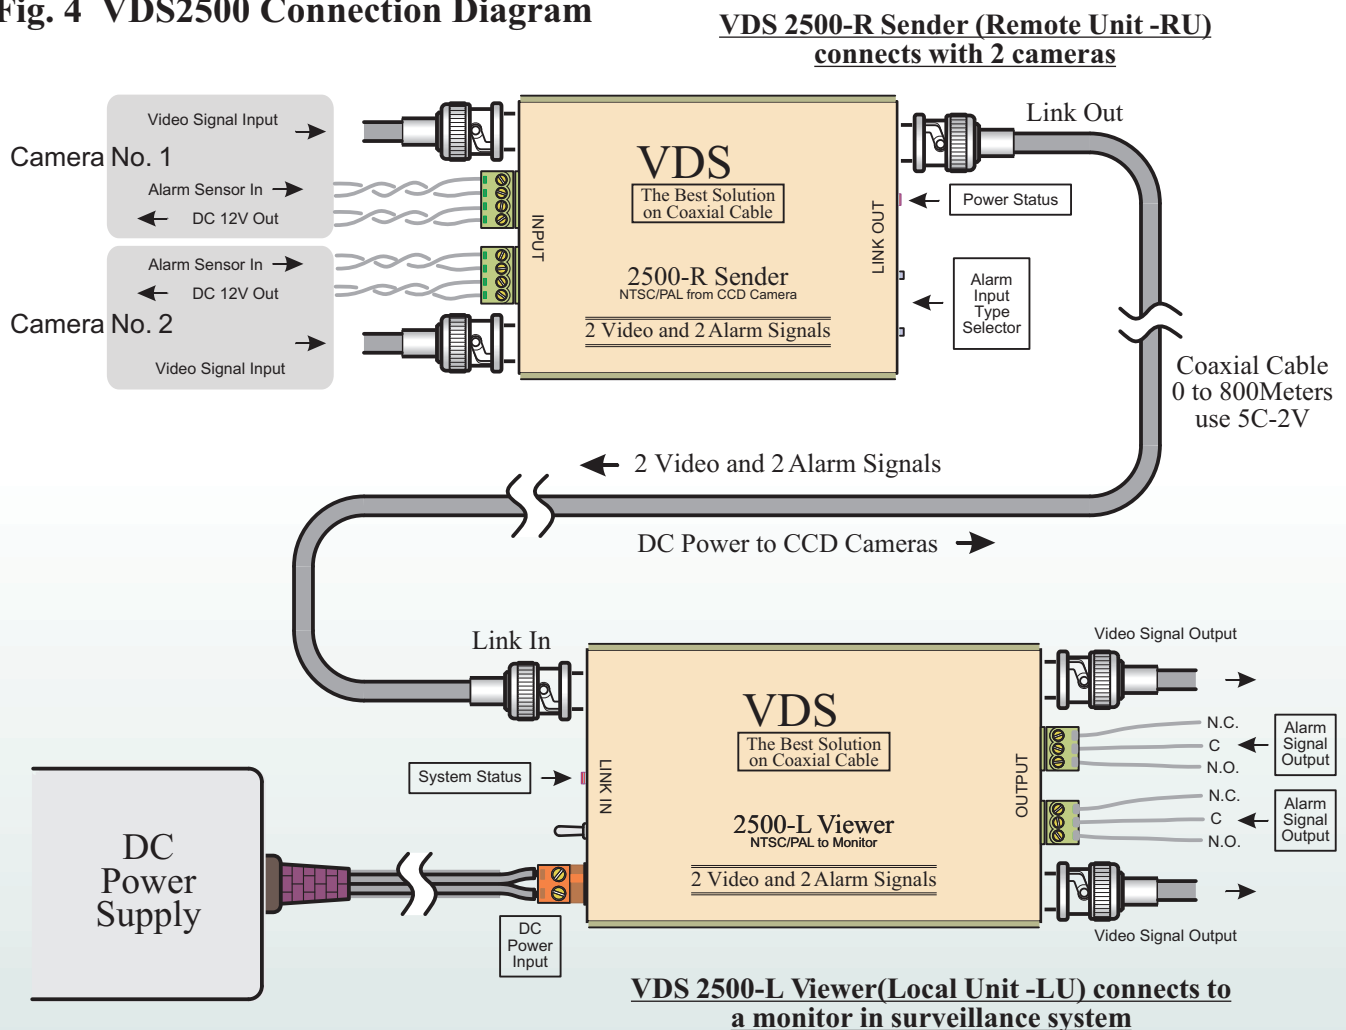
Fig. 4 VDS2500 Connection Diagram

VDS 2500-R Sender (Remote Unit -RU) connects with 2 cameras

Video Signal Input
Camera No. 1
Alarm Sensor In
DC 12V Out

Alarm Sensor In
DC 12V Out
Camera No. 2
Video Signal Input

INPUT

VDS
The Best Solution on Coaxial Cable

2500-R Sender
NTSC/PAL from CCD Camera
2 Video and 2 Alarm Signals

LINK OUT

Link Out
Power Status

Alarm Input Type Selector

Coaxial Cable 0 to 800Meters use 5C-2V

2 Video and 2 Alarm Signals

DC Power to CCD Cameras

Link In

System Status

LINK IN

VDS
The Best Solution on Coaxial Cable

2500-L Viewer
NTSC/PAL to Monitor
2 Video and 2 Alarm Signals

OUTPUT

Video Signal Output
N.C.
C
N.O.
Alarm Signal Output
N.C.
C
N.O.
Alarm Signal Output
Video Signal Output

DC Power Supply

DC Power Input

VDS 2500-L Viewer(Local Unit -LU) connects to a monitor in surveillance system